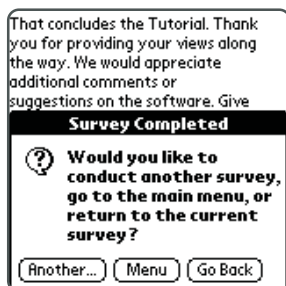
That concludes the Tutorial. Thank you for providing your views along the way. We would appreciate additional comments or suggestions on the software. Give

Survey Completed

Would you like to conduct another survey, go to the main menu, or return to the current survey?

Another... Menu Go Back